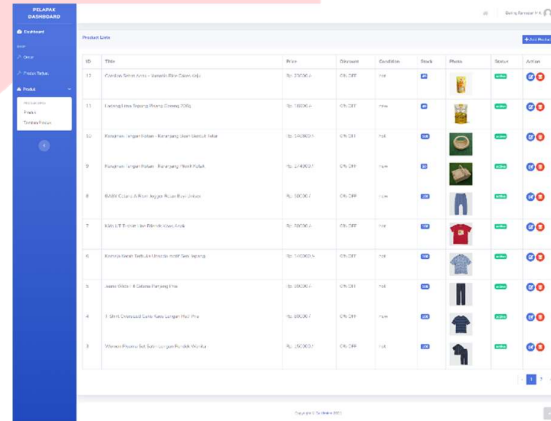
PELAPAK DASHBOARD

Dashboard

Akun

Toko

Produk

Produk

Tambah Produk

Benny Renaldi P. S.

Product Data

+ Add Product

| ID | Title | Price | Discount | Condition | Stock | Photo | Status | Action |
|---|---|---|---|---|---|---|---|---|
| 13 | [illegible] | Rp. 150.000,- | 0% OFF | new | | | active | |
| 11 | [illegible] | Rp. 150.000,- | 0% OFF | new | | | active | |
| 10 | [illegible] | Rp. 240.000,- | 0% OFF | hot | | | active | |
| 9 | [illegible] | Rp. 240.000,- | 0% OFF | new | | | active | |
| 8 | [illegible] | Rp. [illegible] | 0% OFF | hot | | | active | |
| 7 | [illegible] | Rp. 150.000,- | 0% OFF | new | | | active | |
| 6 | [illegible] | Rp. 140.000,- | 0% OFF | hot | | | active | |
| 5 | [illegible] | Rp. 200.000,- | 0% OFF | hot | | | active | |
| 4 | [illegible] | Rp. 200.000,- | 0% OFF | hot | | | active | |
| 3 | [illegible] | Rp. 250.000,- | 0% OFF | new | | | active | |

1 2

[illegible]